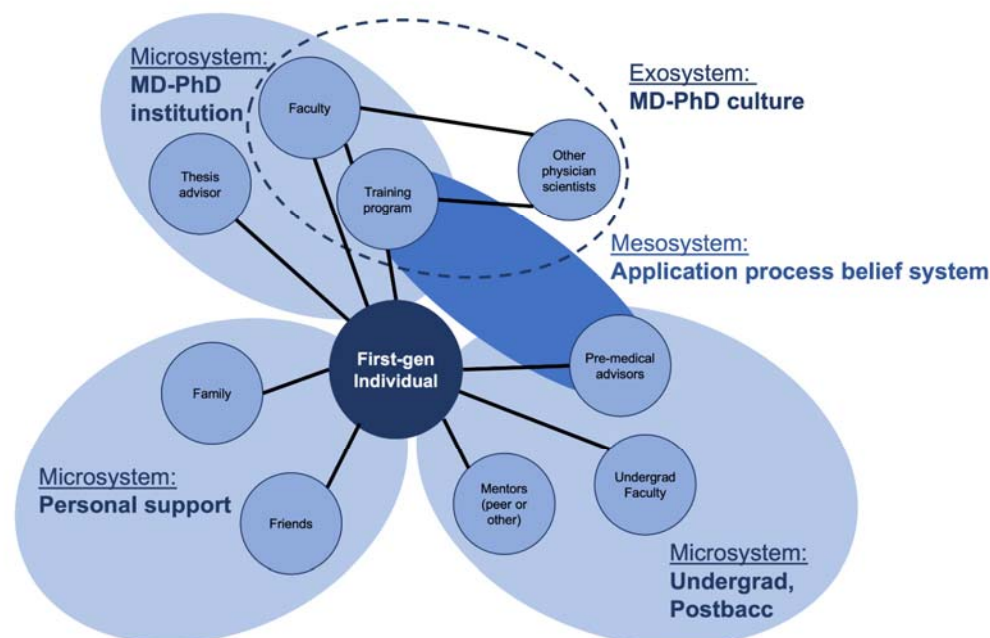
Microsystem:
MD-PhD institution

Exosystem:
MD-PhD culture

Faculty

Thesis advisor

Training program

Other physician scientists

Mesosystem:
Application process belief system

First-gen Individual

Pre-medical advisors

Family

Microsystem:
Personal support

Friends

Mentors (peer or other)

Undergrad Faculty

Microsystem:
Undergrad, Postbacc